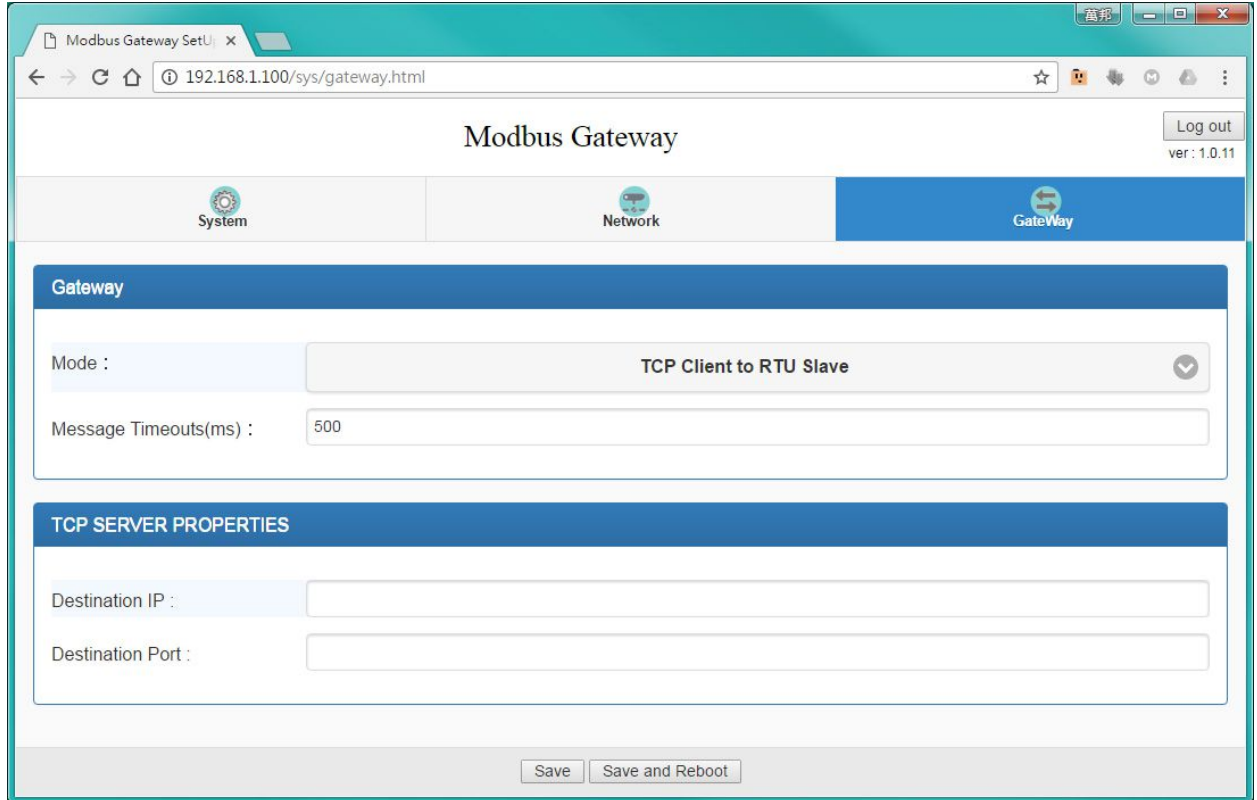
Modbus Gateway SetU ×

萬邦

192.168.1.100/sys/gateway.html

Modbus Gateway

Log out

ver : 1.0.11

System

Network

GateWay

Gateway

Mode :

TCP Client to RTU Slave

Message Timeouts(ms) :

500

TCP SERVER PROPERTIES

Destination IP :

Destination Port :

Save

Save and Reboot